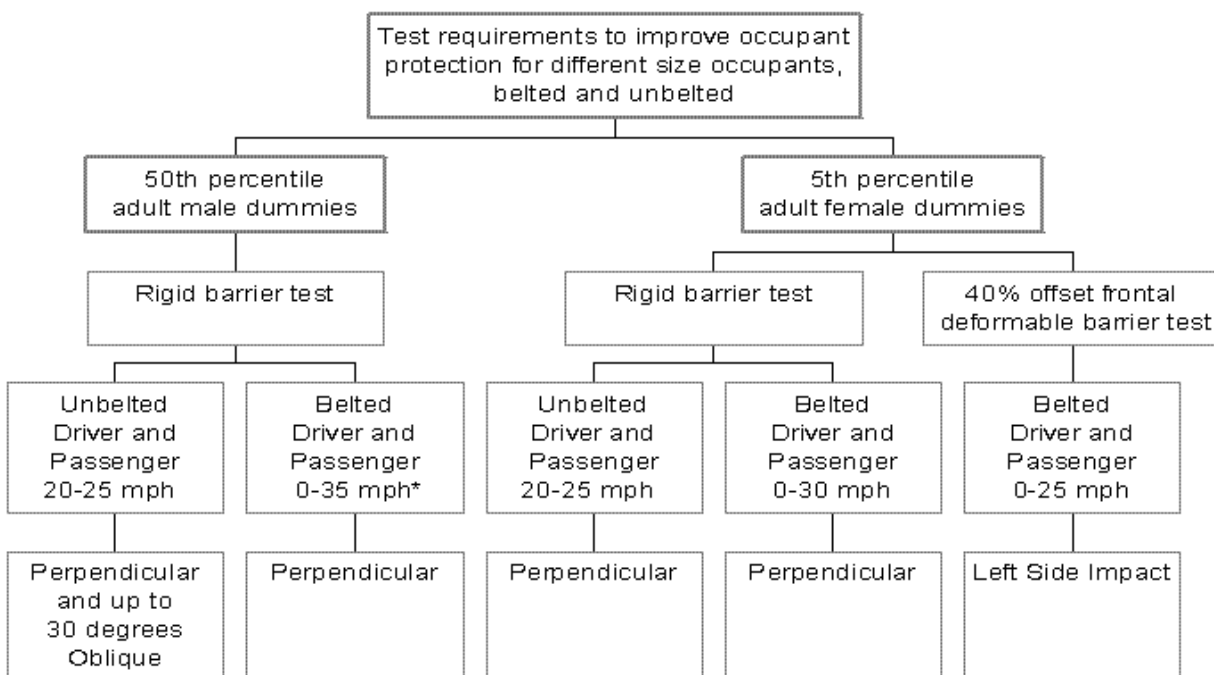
Test requirements to improve occupant protection for different size occupants, belted and unbelted

50th percentile adult male dummies

5th percentile adult female dummies

Rigid barrier test

Unbelted Driver and Passenger 20-25 mph

Perpendicular and up to 30 degrees Oblique

Belted Driver and Passenger 0-35 mph*

Perpendicular

Rigid barrier test

Unbelted Driver and Passenger 20-25 mph

Perpendicular

Belted Driver and Passenger 0-30 mph

Perpendicular

40% offset frontal deformable barrier test

Belted Driver and Passenger 0-25 mph

Left Side Impact